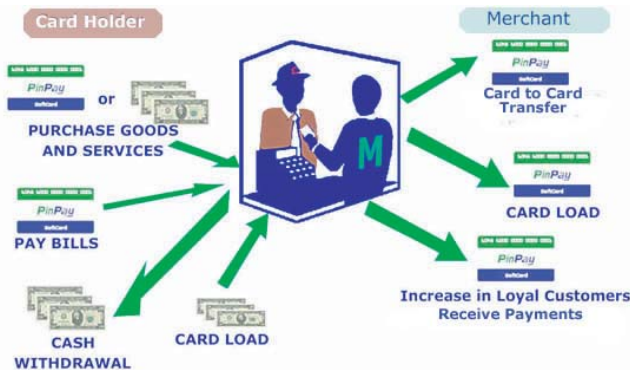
Card Holder

Merchant

PinPay

or

PURCHASE GOODS AND SERVICES

PinPay

PAY BILLS

CASH WITHDRAWAL

CARD LOAD

M

PinPay

Card to Card Transfer

PinPay

CARD LOAD

PinPay

Increase in Loyal Customers
Receive Payments